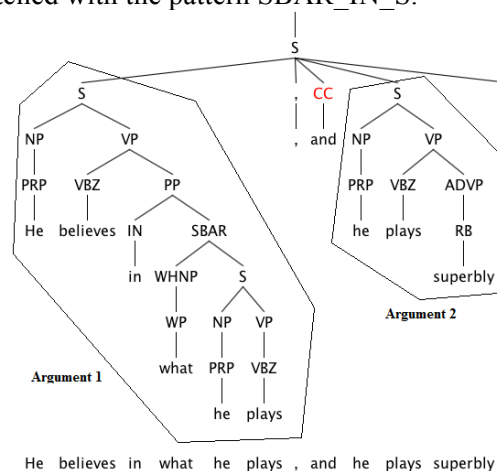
tched with the pattern: SBAR_IN_S.

S

S

NP VP

PRP VBZ PP

He believes IN SBAR

in WHNP S

WP NP VP

what PRP VBZ

he plays

, ,

CC and

S

NP VP

PRP VBZ ADVP

he plays RB

superbly

Argument 1

Argument 2

He believes in what he plays , and he plays superbly